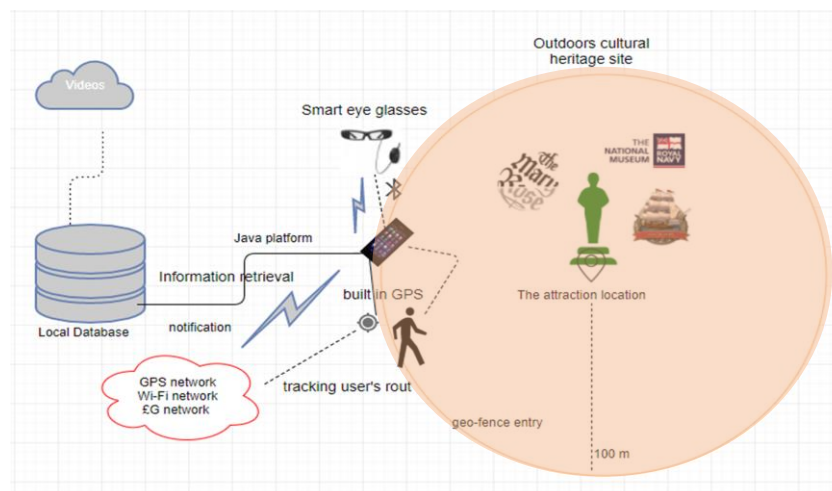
Outdoors cultural heritage site

Videos

Smart eye glasses

THE NATIONAL MUSEUM ROYAL NAVY

The Mary Rose

Java platform

Information retrieval

built in GPS

The attraction location

Local Database

notification

GPS network
Wi-Fi network
£G network

tracking user's rout

geo-fence entry

100 m